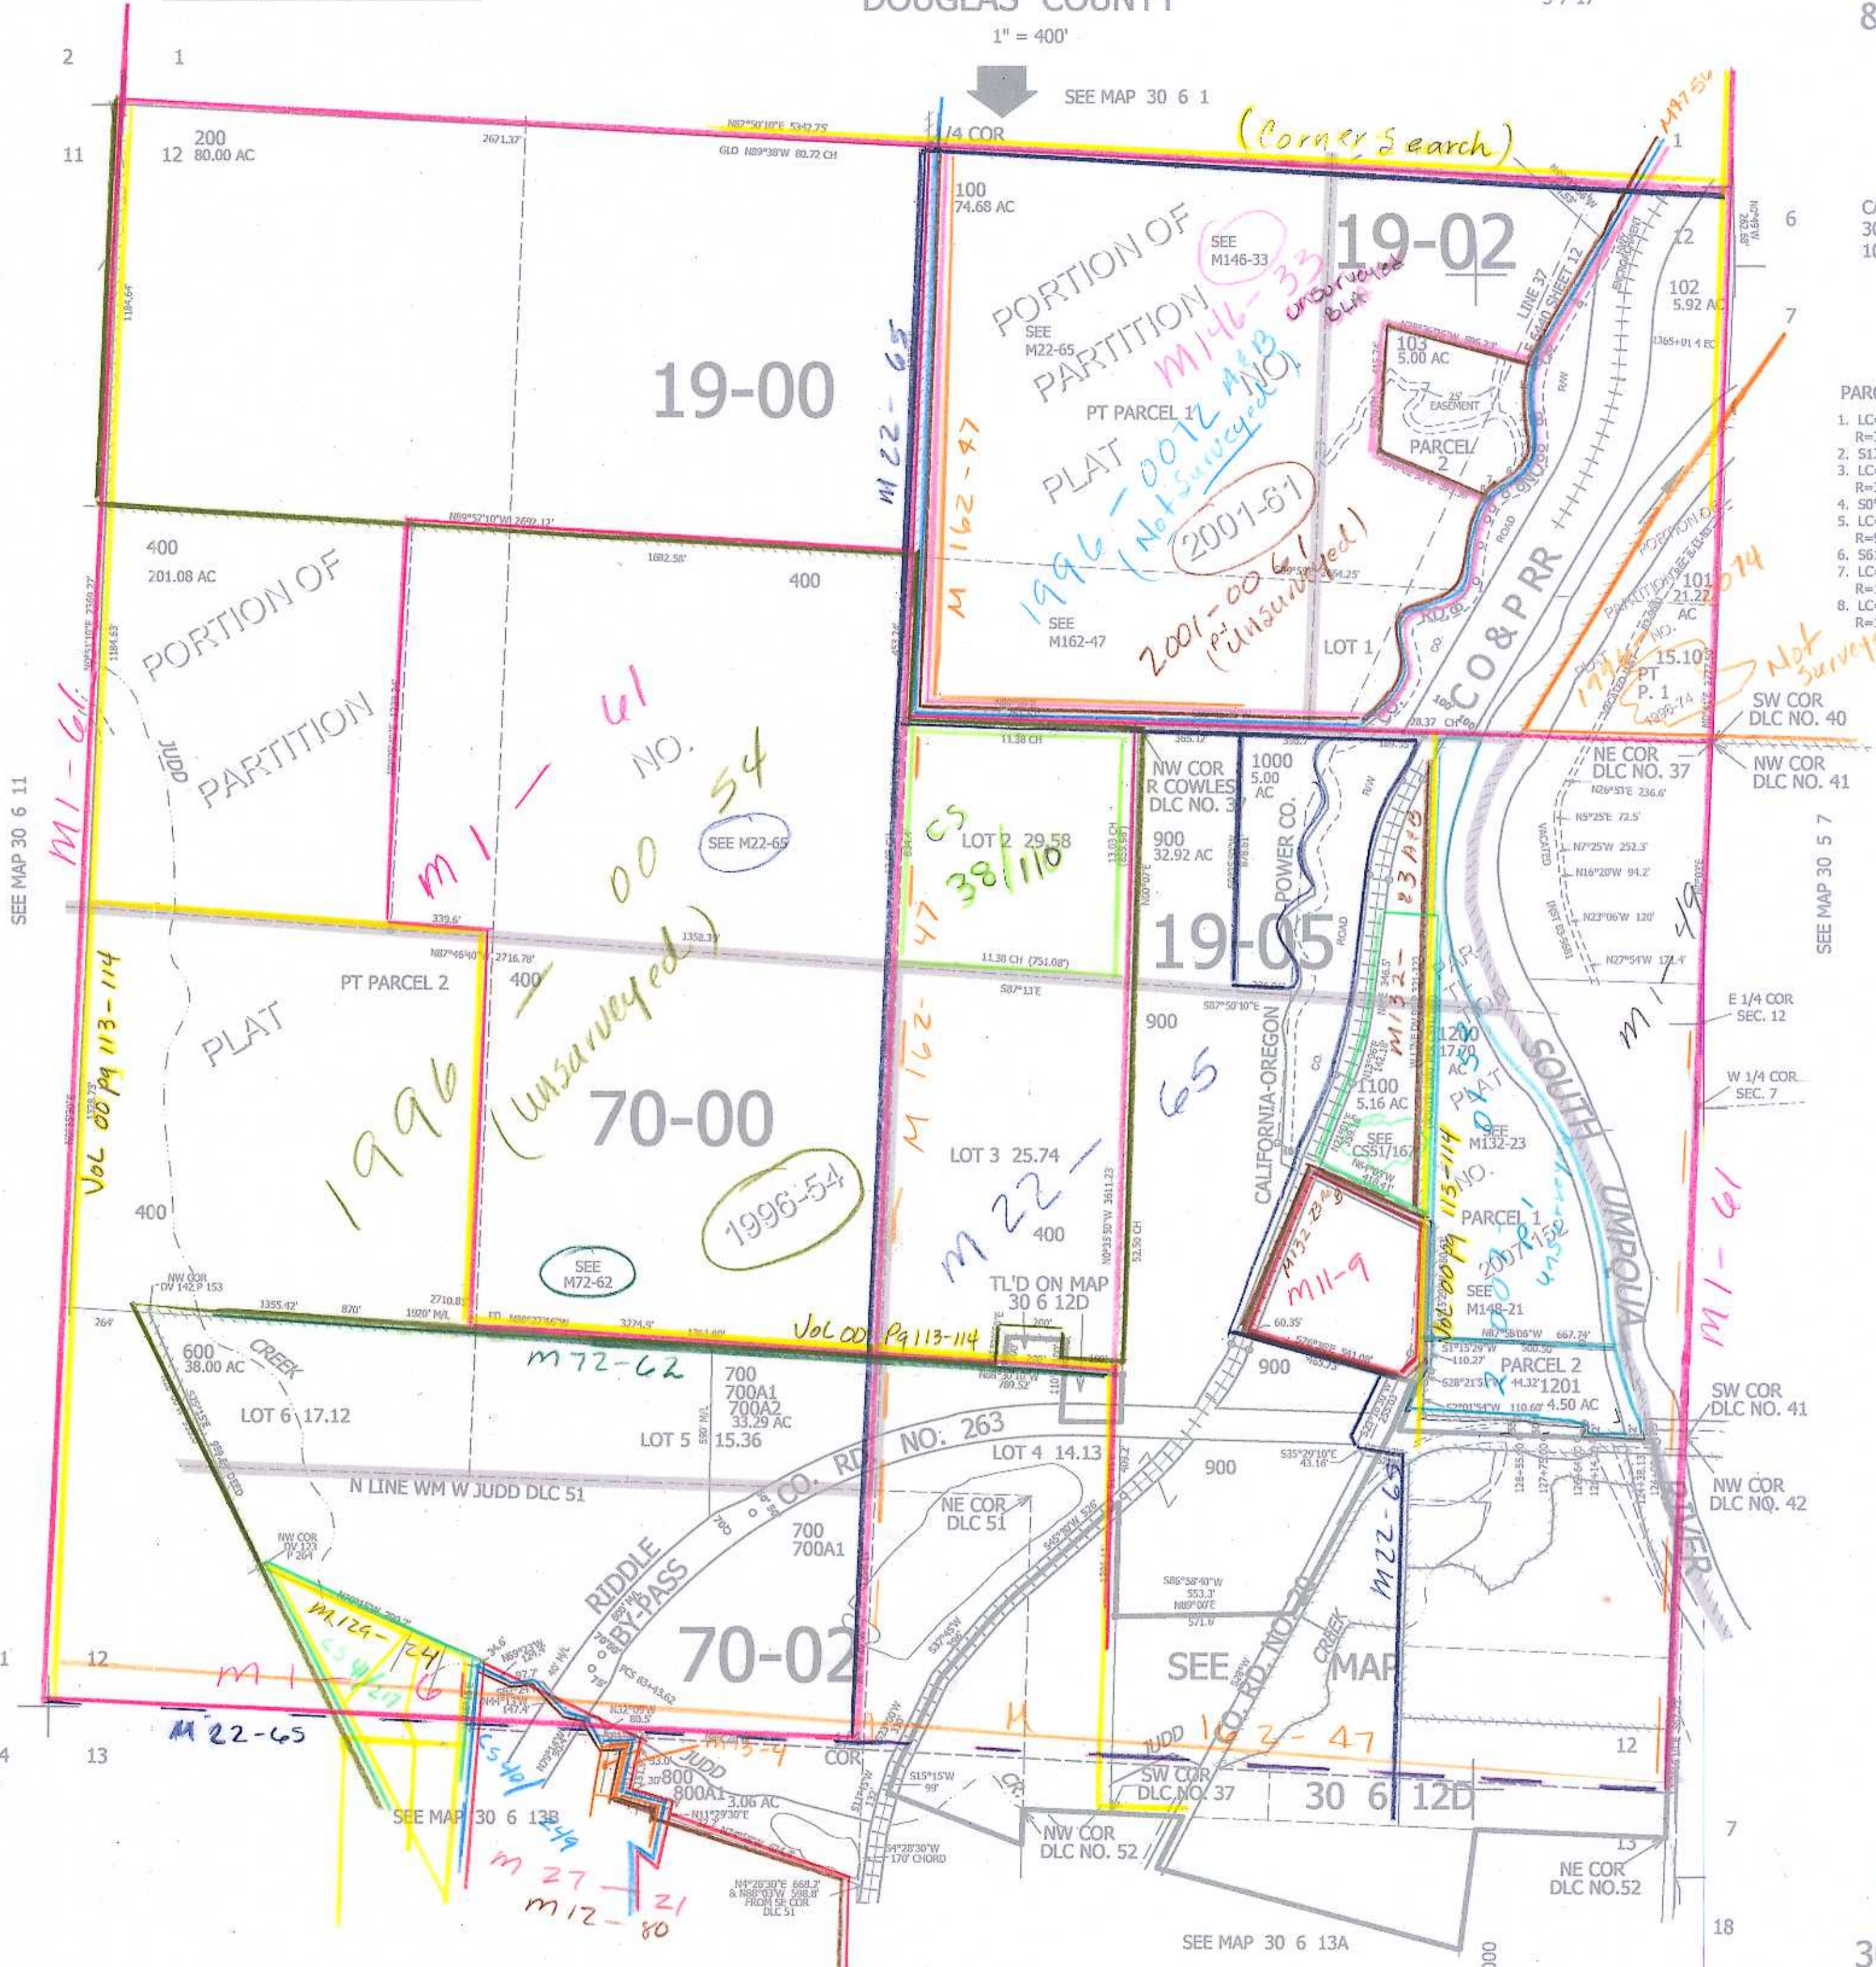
DOUGLAS COUNTY
1" = 400'

SEE MAP 30 6 1

2 1
11 12
200
12 80.00 AC
N87°59'10"E 5342.75'
2671.37'
1/4 COR
GLO N89°38'W 80.72 CH
(Corner Search)
M97-54
1
100
74.68 AC
PORTION OF PARTITION PLAT
SEE M146-33
M146-33
SEE M22-65
19-02
unsurveyed BLA
1996-0012 M&B (Not Surveyed) NO.
PT PARCEL 1
103
5.00 AC
25' EASEMENT
PARCEL 2
102
5.92 AC
6
7
12
LINE 37
2001-61
2001-0061 (unsurveyed)
SEE M162-47
LOT 1
CO&PRR
ROAD
101
21.22 AC
15.10
PT P. 1
1996-74
Not Surveyed
SW COR DLC NO. 40
NW COR DLC NO. 41
19-00
M22-65
M162-47
400
201.08 AC
N89°52'10"W 2692.13'
1682.58'
400
PORTION OF PARTITION
M1-61
M1-61
NO.
1996-0054
SEE M22-65
PLAT
PT PARCEL 2
N87°46'40"E 2716.78'
339.6'
1358.39'
400
(unsurveyed)
70-00
1996-54
Vol 00 Pg 113-114
400
SEE M72-62
NW COR DV 142 P 153
1355.42'
870'
1920' M/L
2710.85'
3274.9'
Vol 00 Pg 113-114
M72-62
600
38.00 AC
CREEK
LOT 6 17.12
700
700A1
700A2
33.29 AC
LOT 5 15.36
N LINE WM W JUDD DLC 51
11.38 CH
LOT 2 29.58
CS 38/110
11.38 CH (751.08')
S87°13'E
M162-47
M22-65
LOT 3 25.74
400
TL'D ON MAP 30 6 12D
NW COR R COWLES DLC NO. 37
1000
5.00 AC
900
32.92 AC
POWER CO.
19-05
900
S87°50'10"E
CALIFORNIA-OREGON
65
M132-23 A&B
1200
17.70 AC
1100
5.16 AC
SEE CS51/167
SEE M132-23
PARCEL 1
Vol 00 Pg 113-114
2007-0152 unsurveyed
M132-23 A&B
M11-9
SEE M148-21
PARCEL 2
1201
4.50 AC
900
60.35'
SOUTH UMPQUA RIVER
NE COR DLC NO. 37
N26°51'E 236.6'
N5°25'E 72.5'
N7°25'W 252.3'
N16°20'W 94.2'
N23°06'W 120'
N27°54'W 171.4'
VACATED
M1-49
M1-61
E 1/4 COR SEC. 12
W 1/4 COR SEC. 7
SEE MAP 30 5 7
SEE MAP 30 6 11
SW COR DLC NO. 41
NW COR DLC NO. 42
LOT 4 14.13
CO. RD. NO. 263
900
S35°29'10"E 43.16'
NE COR DLC 51
700
700A1
RIDDLE BY-PASS
70-02
NW COR DV 123 P 204
M129-24
CS 41/27
M1-61
12
1
4 13
M22-65
CS 40
M35-4
COR
800
800A1
3.06 AC
N11°29'30"E
JUDD
S15°15'W 99'
JUDD
M162-47
SEE MAP
CO. RD. NO. 29
CREEK
SW COR DLC NO. 37
30 6 12D
12
S86°58'40"W 553.3'
N89°00'E 571.6'
SEE MAP 30 6 13B
2-49
M27-21
M12-80
N4°28'30"E 668.2' & N88°03'W 598.8' FROM SE COR DLC 51
S4°28'30"W 170' CHORD
NW COR DLC NO. 52
NE COR DLC NO.52
13
7
18
SEE MAP 30 6 13A
PARCEL